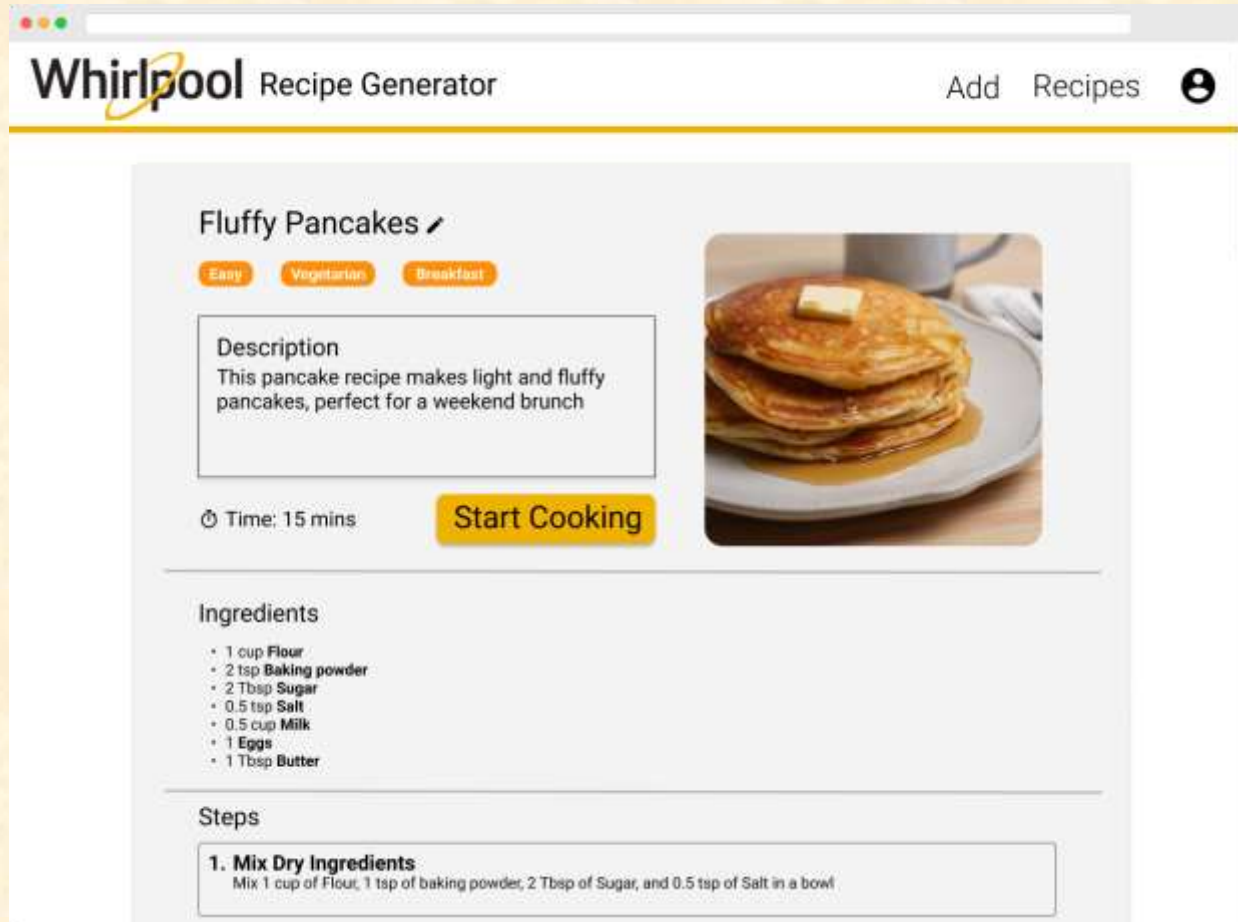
Whirlpool Recipe Generator

Add Recipes

Fluffy Pancakes

Easy Vegetarian Breakfast

Description
This pancake recipe makes light and fluffy pancakes, perfect for a weekend brunch

Time: 15 mins

Start Cooking

Ingredients

- 1 cup **Flour**
- 2 tsp **Baking powder**
- 2 Tbsp **Sugar**
- 0.5 tsp **Salt**
- 0.5 cup **Milk**
- 1 **Eggs**
- 1 Tbsp **Butter**

Steps

1. **Mix Dry Ingredients**
Mix 1 cup of Flour, 1 tsp of baking powder, 2 Tbsp of Sugar, and 0.5 tsp of Salt in a bowl